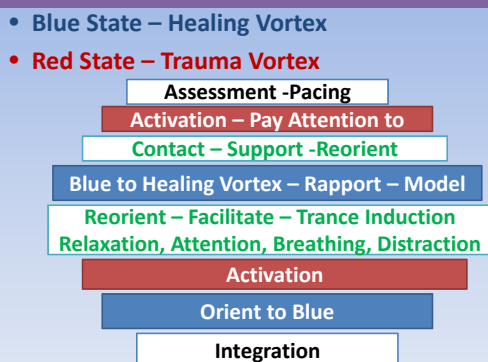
• Blue State – Healing Vortex

• Red State – Trauma Vortex

Assessment -Pacing

Activation – Pay Attention to

Contact – Support -Reorient

Blue to Healing Vortex – Rapport – Model

Reorient – Facilitate – Trance Induction
Relaxation, Attention, Breathing, Distraction

Activation

Orient to Blue

Integration